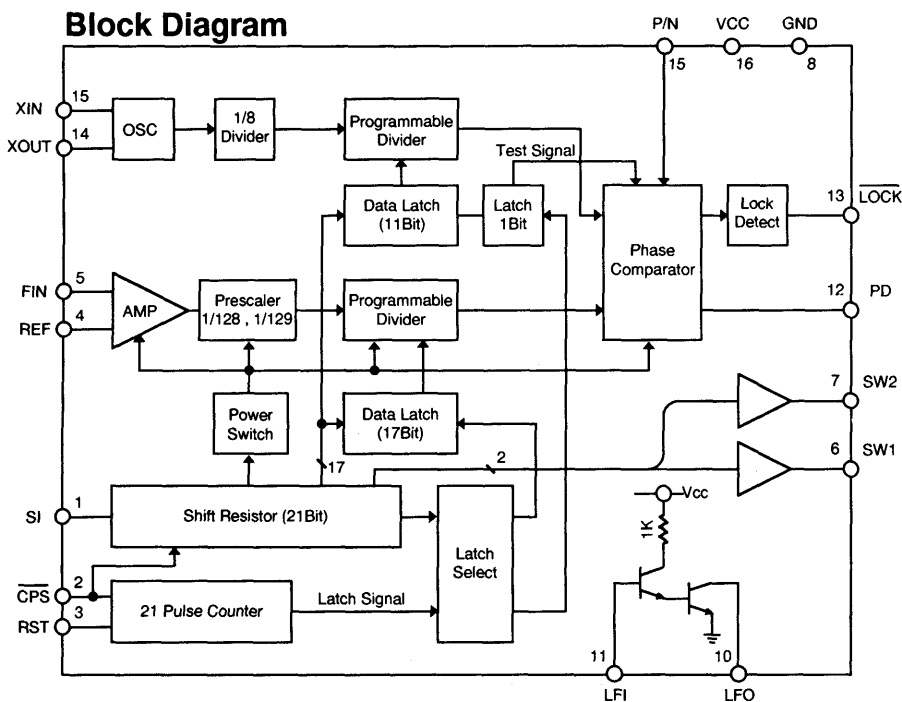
Block Diagram

P/N
15
VCC
16
GND
8

XIN
15
XOUT
14
OSC
1/8 Divider
Programmable Divider
Test Signal
Data Latch (11Bit)
Latch 1Bit
Phase Comparator
Lock Detect
13
$\overline{LOCK}$

FIN
5
REF
4
AMP
Prescaler 1/128 , 1/129
Programmable Divider
12
PD

Power Switch
Data Latch (17Bit)
7
SW2
6
SW1
17
2

SI
1
Shift Resistor (21Bit)
Latch Select
Vcc
1K

$\overline{CPS}$
2
3
RST
21 Pulse Counter
Latch Signal

11
LFI
10
LFO